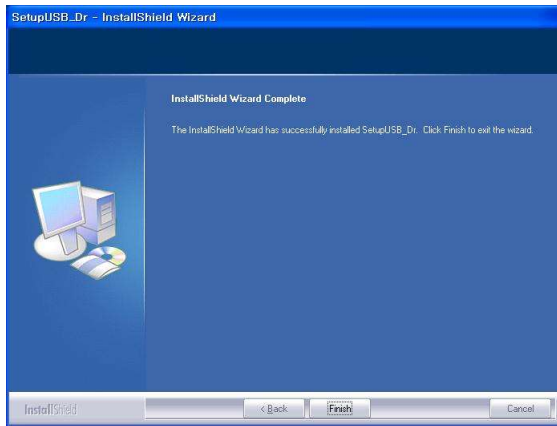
SetupUSB_Dr - InstallShield Wizard

InstallShield Wizard Complete

The InstallShield Wizard has successfully installed SetupUSB_Dr. Click Finish to exit the wizard.

InstallShield

< Back

Finish

Cancel